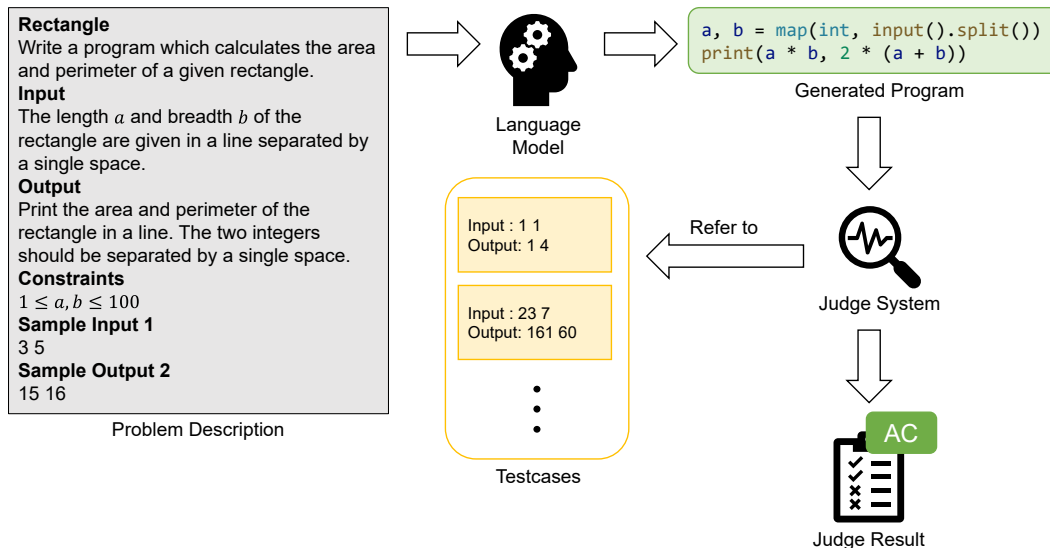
**Rectangle**
Write a program which calculates the area and perimeter of a given rectangle.
**Input**
The length $a$ and breadth $b$ of the rectangle are given in a line separated by a single space.
**Output**
Print the area and perimeter of the rectangle in a line. The two integers should be separated by a single space.
**Constraints**
$1 \leq a, b \leq 100$
**Sample Input 1**
3 5
**Sample Output 2**
15 16

Problem Description

Language Model

a, b = map(int, input().split())
print(a * b, 2 * (a + b))

Generated Program

Judge System

Refer to

Input : 1 1
Output: 1 4

Input : 23 7
Output: 161 60

Testcases

AC

Judge Result